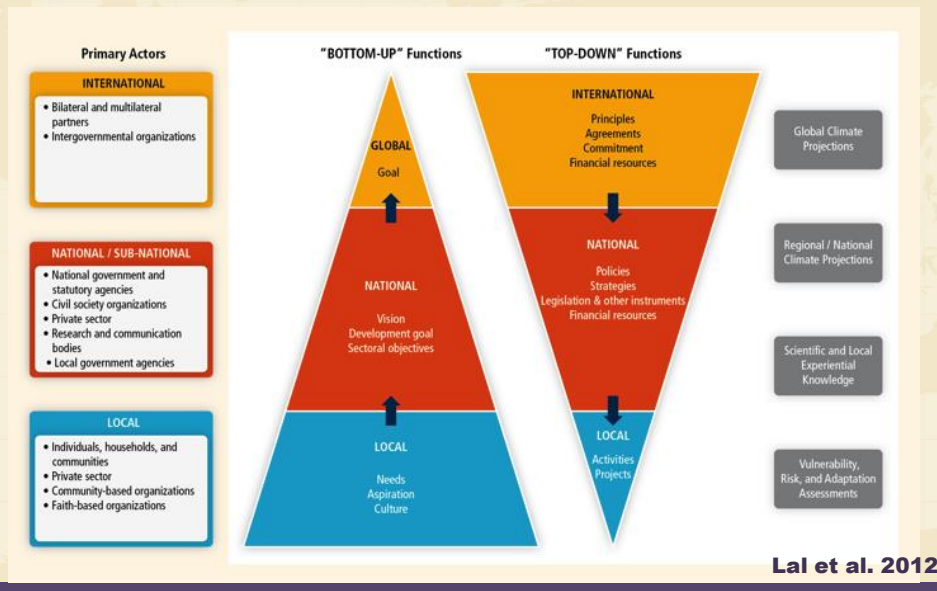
Primary Actors

INTERNATIONAL

• Bilateral and multilateral partners
• Intergovernmental organizations

NATIONAL / SUB-NATIONAL

• National government and statutory agencies
• Civil society organizations
• Private sector
• Research and communication bodies
• Local government agencies

LOCAL

• Individuals, households, and communities
• Private sector
• Community-based organizations
• Faith-based organizations

"BOTTOM-UP" Functions

GLOBAL
Goal

NATIONAL
Vision
Development goal
Sectoral objectives

LOCAL
Needs
Aspiration
Culture

"TOP-DOWN" Functions

INTERNATIONAL
Principles
Agreements
Commitment
Financial resources

NATIONAL
Policies
Strategies
Legislation & other instruments
Financial resources

LOCAL
Activities
Projects

Global Climate Projections

Regional / National Climate Projections

Scientific and Local Experiential Knowledge

Vulnerability, Risk, and Adaptation Assessments

Lal et al. 2012